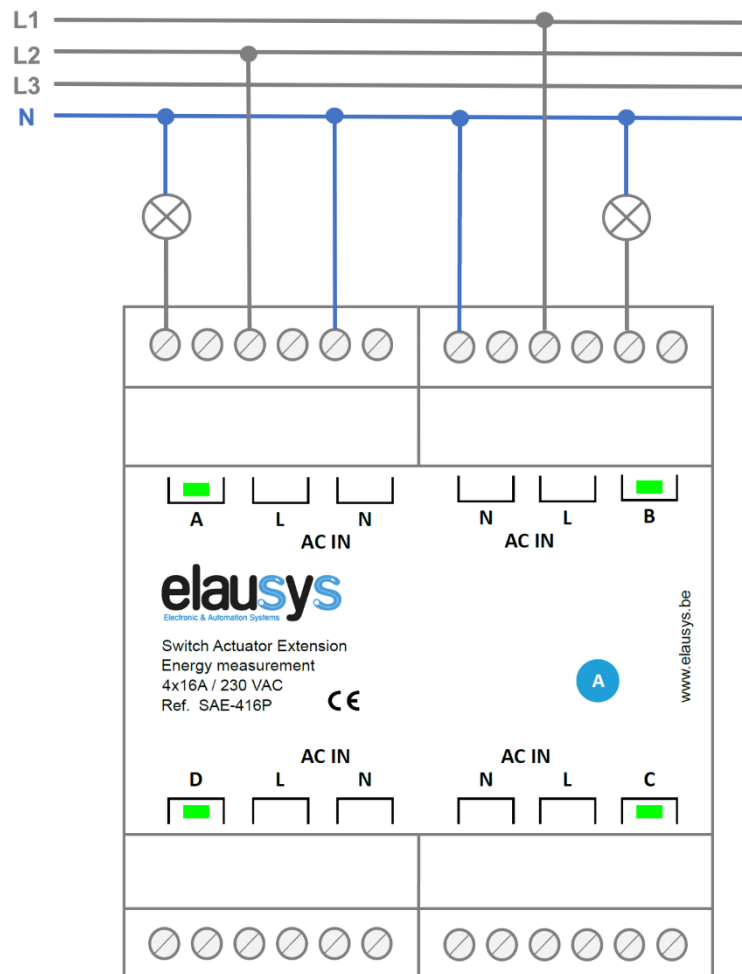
L1
L2
L3
N

A L N
AC IN

N L B
AC IN

elausys
Electronic & Automation Systems

Switch Actuator Extension
Energy measurement
4x16A / 230 VAC
Ref. SAE-416P
CE

A

www.elausys.be

AC IN
D L N

AC IN
N L C